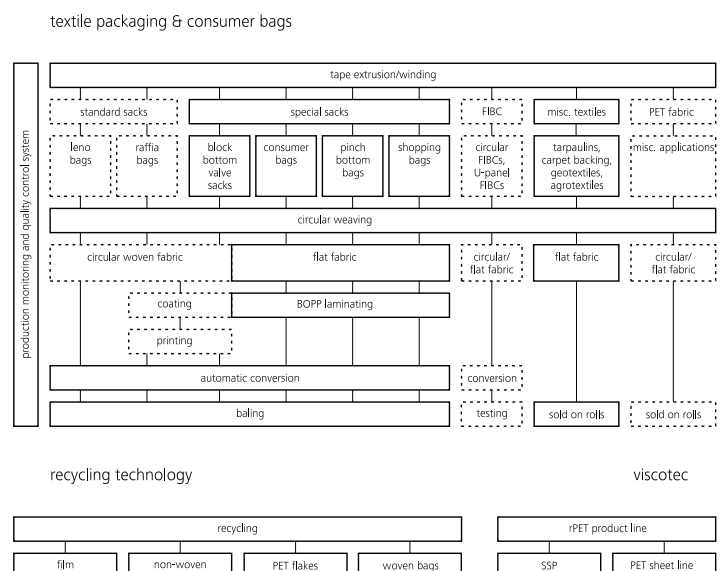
textile packaging & consumer bags

production monitoring and quality control system

tape extrusion/winding

standard sacks

special sacks

FIBC

misc. textiles

PET fabric

leno bags

raffia bags

block bottom valve sacks

consumer bags

pinch bottom bags

shopping bags

circular FIBCs, U-panel FIBCs

tarpaulins, carpet backing, geotextiles, agrotextiles

misc. applications

circular weaving

circular woven fabric

flat fabric

circular/ flat fabric

flat fabric

circular/ flat fabric

coating

BOPP laminating

printing

automatic conversion

conversion

baling

testing

sold on rolls

sold on rolls

recycling technology

viscotec

recycling

rPET product line

film

non-woven

PET flakes

woven bags

SSP

PET sheet line